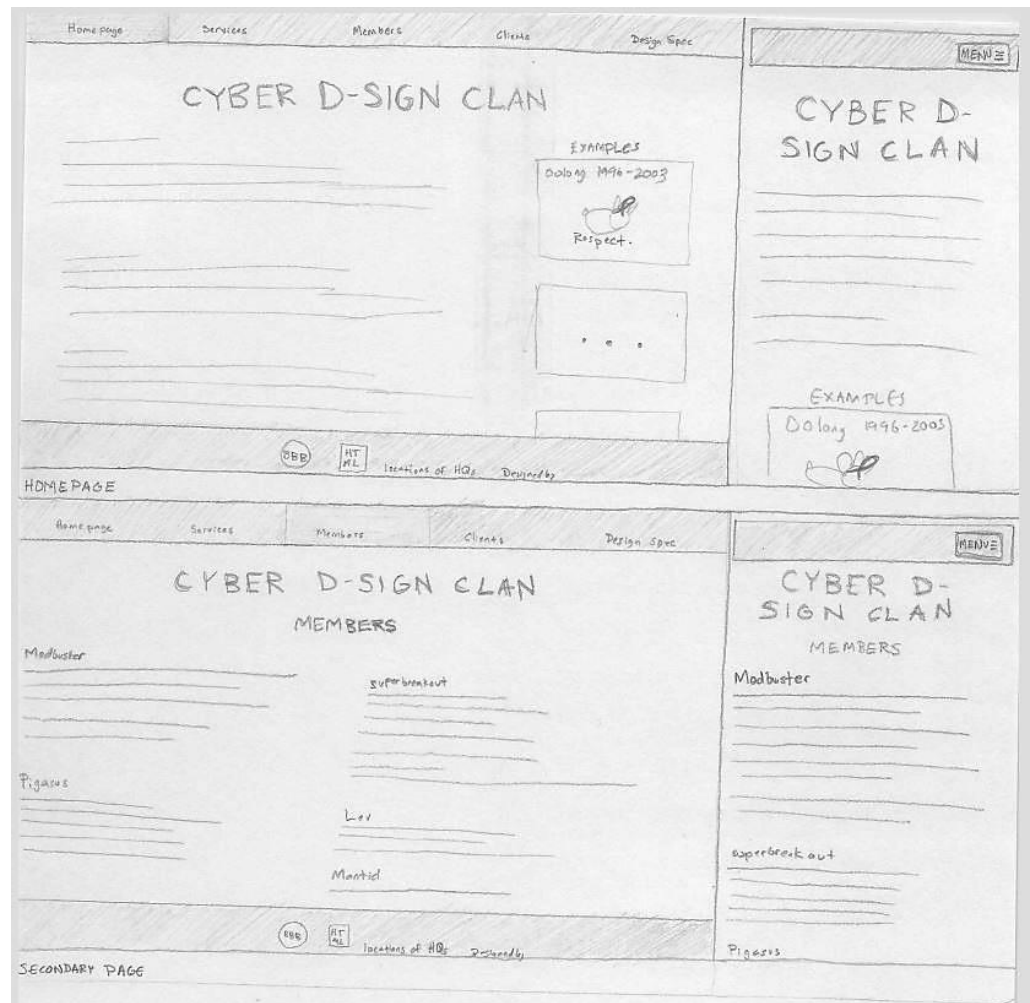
Home page Services Members Clients Design Spec

MENU ☰

CYBER D-SIGN CLAN

EXAMPLES

Oolong 1996-2003

Respect.

. . .

CYBER D-SIGN CLAN

EXAMPLES

Oolong 1996-2003

BBB HTML Locations of HQs Designed by

HOMEPAGE

Home page Services Members Clients Design Spec

MENU ☰

CYBER D-SIGN CLAN

MEMBERS

Modbuster

superbreakout

Pigasus

Lev

Mantid

CYBER D-SIGN CLAN

MEMBERS

Modbuster

superbreakout

Pigasus

BBB HTML Locations of HQs Designed by

SECONDARY PAGE